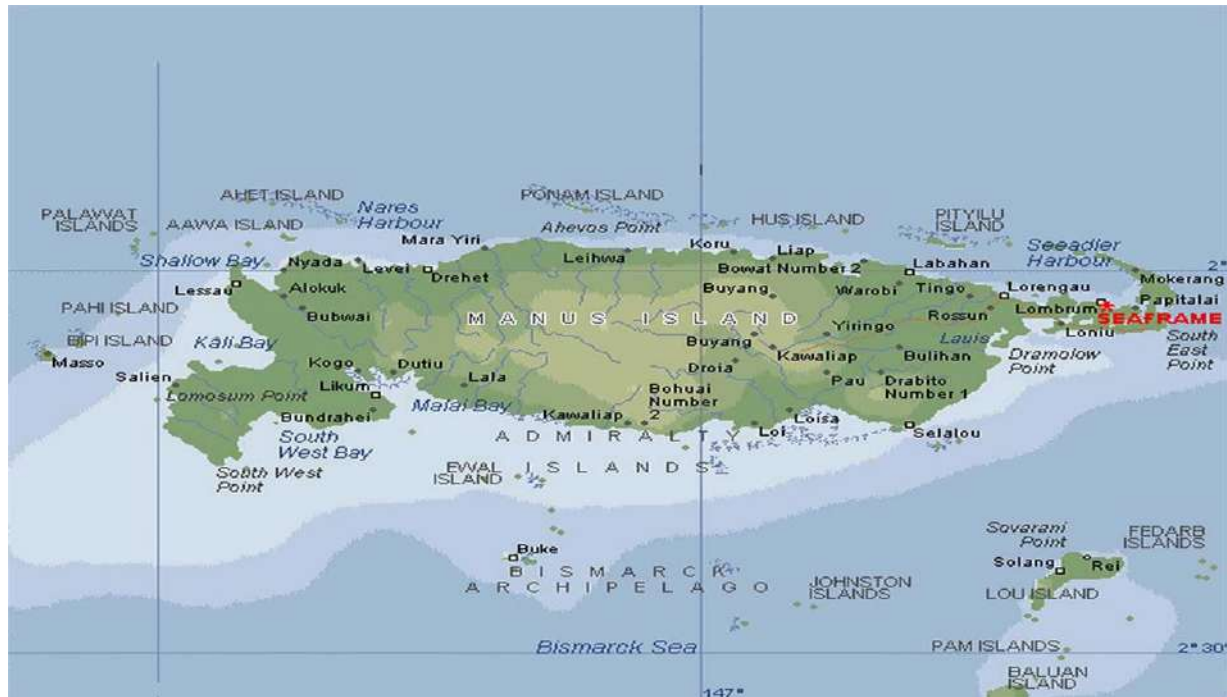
PALAWAT ISLANDS
AHET ISLAND
AAWA ISLAND
Nares Harbour
PONAM ISLAND
Ahevos Point
HUS ISLAND
PITYILU ISLAND
Seeadler Harbour
Mara Yiri
Koru
Liap
Shallow Bay
Nyada
Levei
Drehet
Leihwa
Bowat Number 2
Labahan
2°
Lessau
Alokuk
Buyang
Warobi
Tingo
Lorengau
Mokerang
PAHI ISLAND
Bubwai
MANUS ISLAND
Lombrum
Papitalai
Rossun
SEAFRAME
BIPI ISLAND
Kali Bay
Yiringo
Loniu
Masso
Buyang
Lauis
South East Point
Kogo
Dutiu
Kawaliap
Bulihan
Dramolow Point
Salien
Likum
Lala
Droia
Pau
Drabito Number 1
Lomosum Point
Bohuai Number 2
Bundrahei
Malai Bay
Kawaliap
Loisa
South West Bay
ADMIRALTY
Loi
Selalou
South West Point
EWAL ISLAND
ISLANDS
Soverani Point
FEDARB ISLANDS
Solang
Rei
Buke
BISMARCK ARCHIPELAGO
JOHNSTON ISLANDS
LOU ISLAND
Bismarck Sea
PAM ISLANDS
2°30'
BALUAN ISLAND
147°